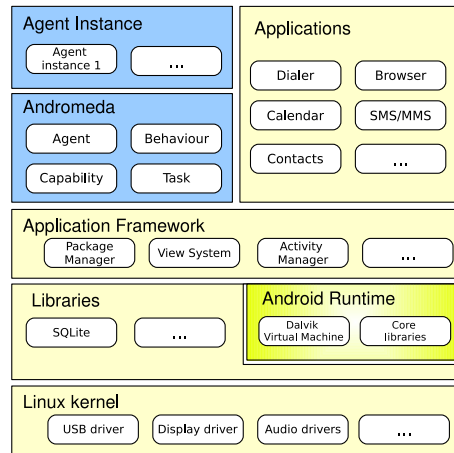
Agent Instance

Agent instance 1

...

Andromeda

Agent

Behaviour

Capability

Task

Applications

Dialer

Browser

Calendar

SMS/MMS

Contacts

...

Application Framework

Package Manager

View System

Activity Manager

...

Libraries

SQLite

...

Android Runtime

Dalvik Virtual Machine

Core libraries

Linux kernel

USB driver

Display driver

Audio drivers

...